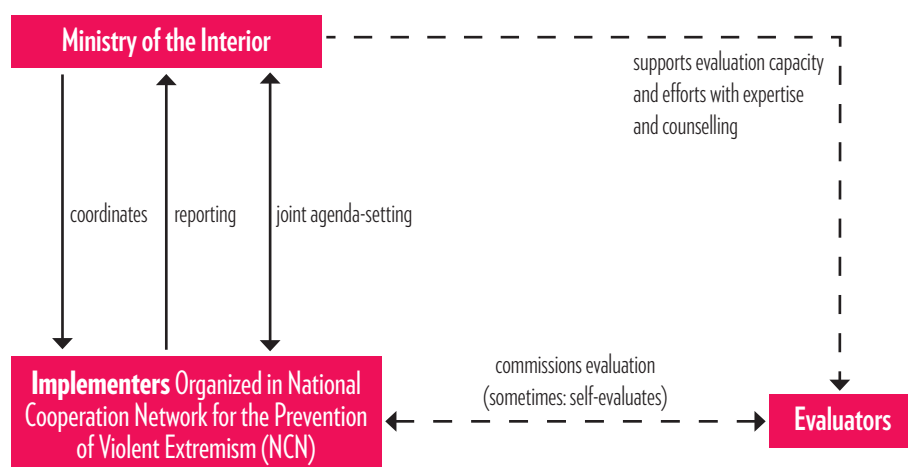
Ministry of the Interior

supports evaluation capacity and efforts with expertise and counselling

coordinates

reporting

joint agenda-setting

Implementers Organized in National Cooperation Network for the Prevention of Violent Extremism (NCN)

commissions evaluation (sometimes: self-evaluates)

Evaluators